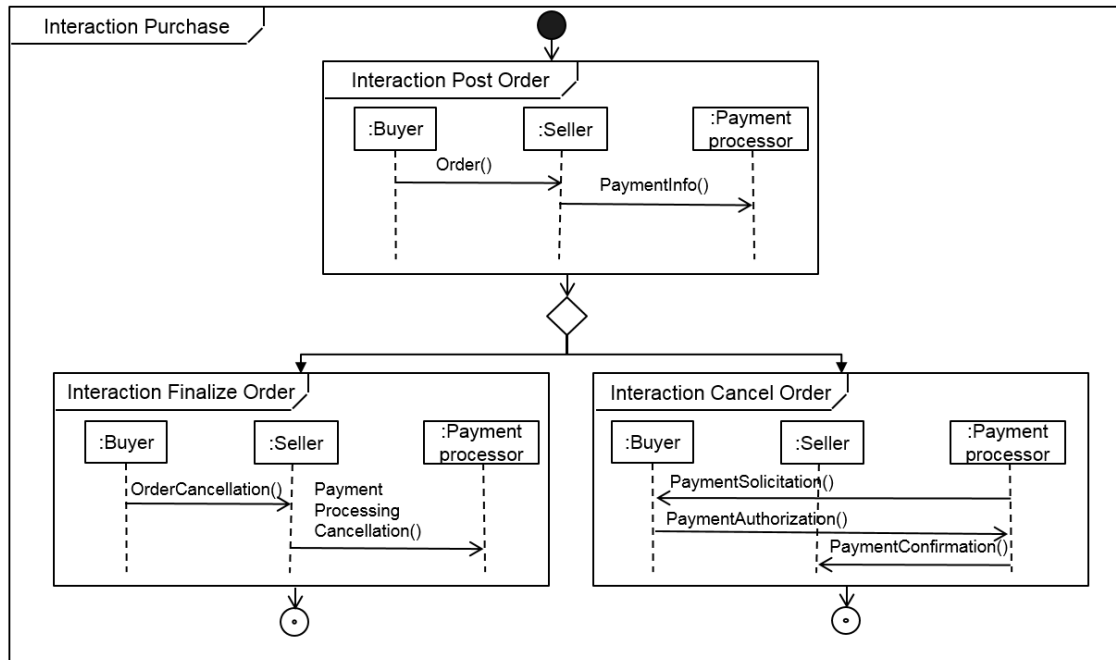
Interaction Purchase

Interaction Post Order

:Buyer

:Seller

:Payment processor

Order()

PaymentInfo()

Interaction Finalize Order

:Buyer

:Seller

:Payment processor

OrderCancellation()

Payment Processing Cancellation()

Interaction Cancel Order

:Buyer

:Seller

:Payment processor

PaymentSolicitation()

PaymentAuthorization()

PaymentConfirmation()